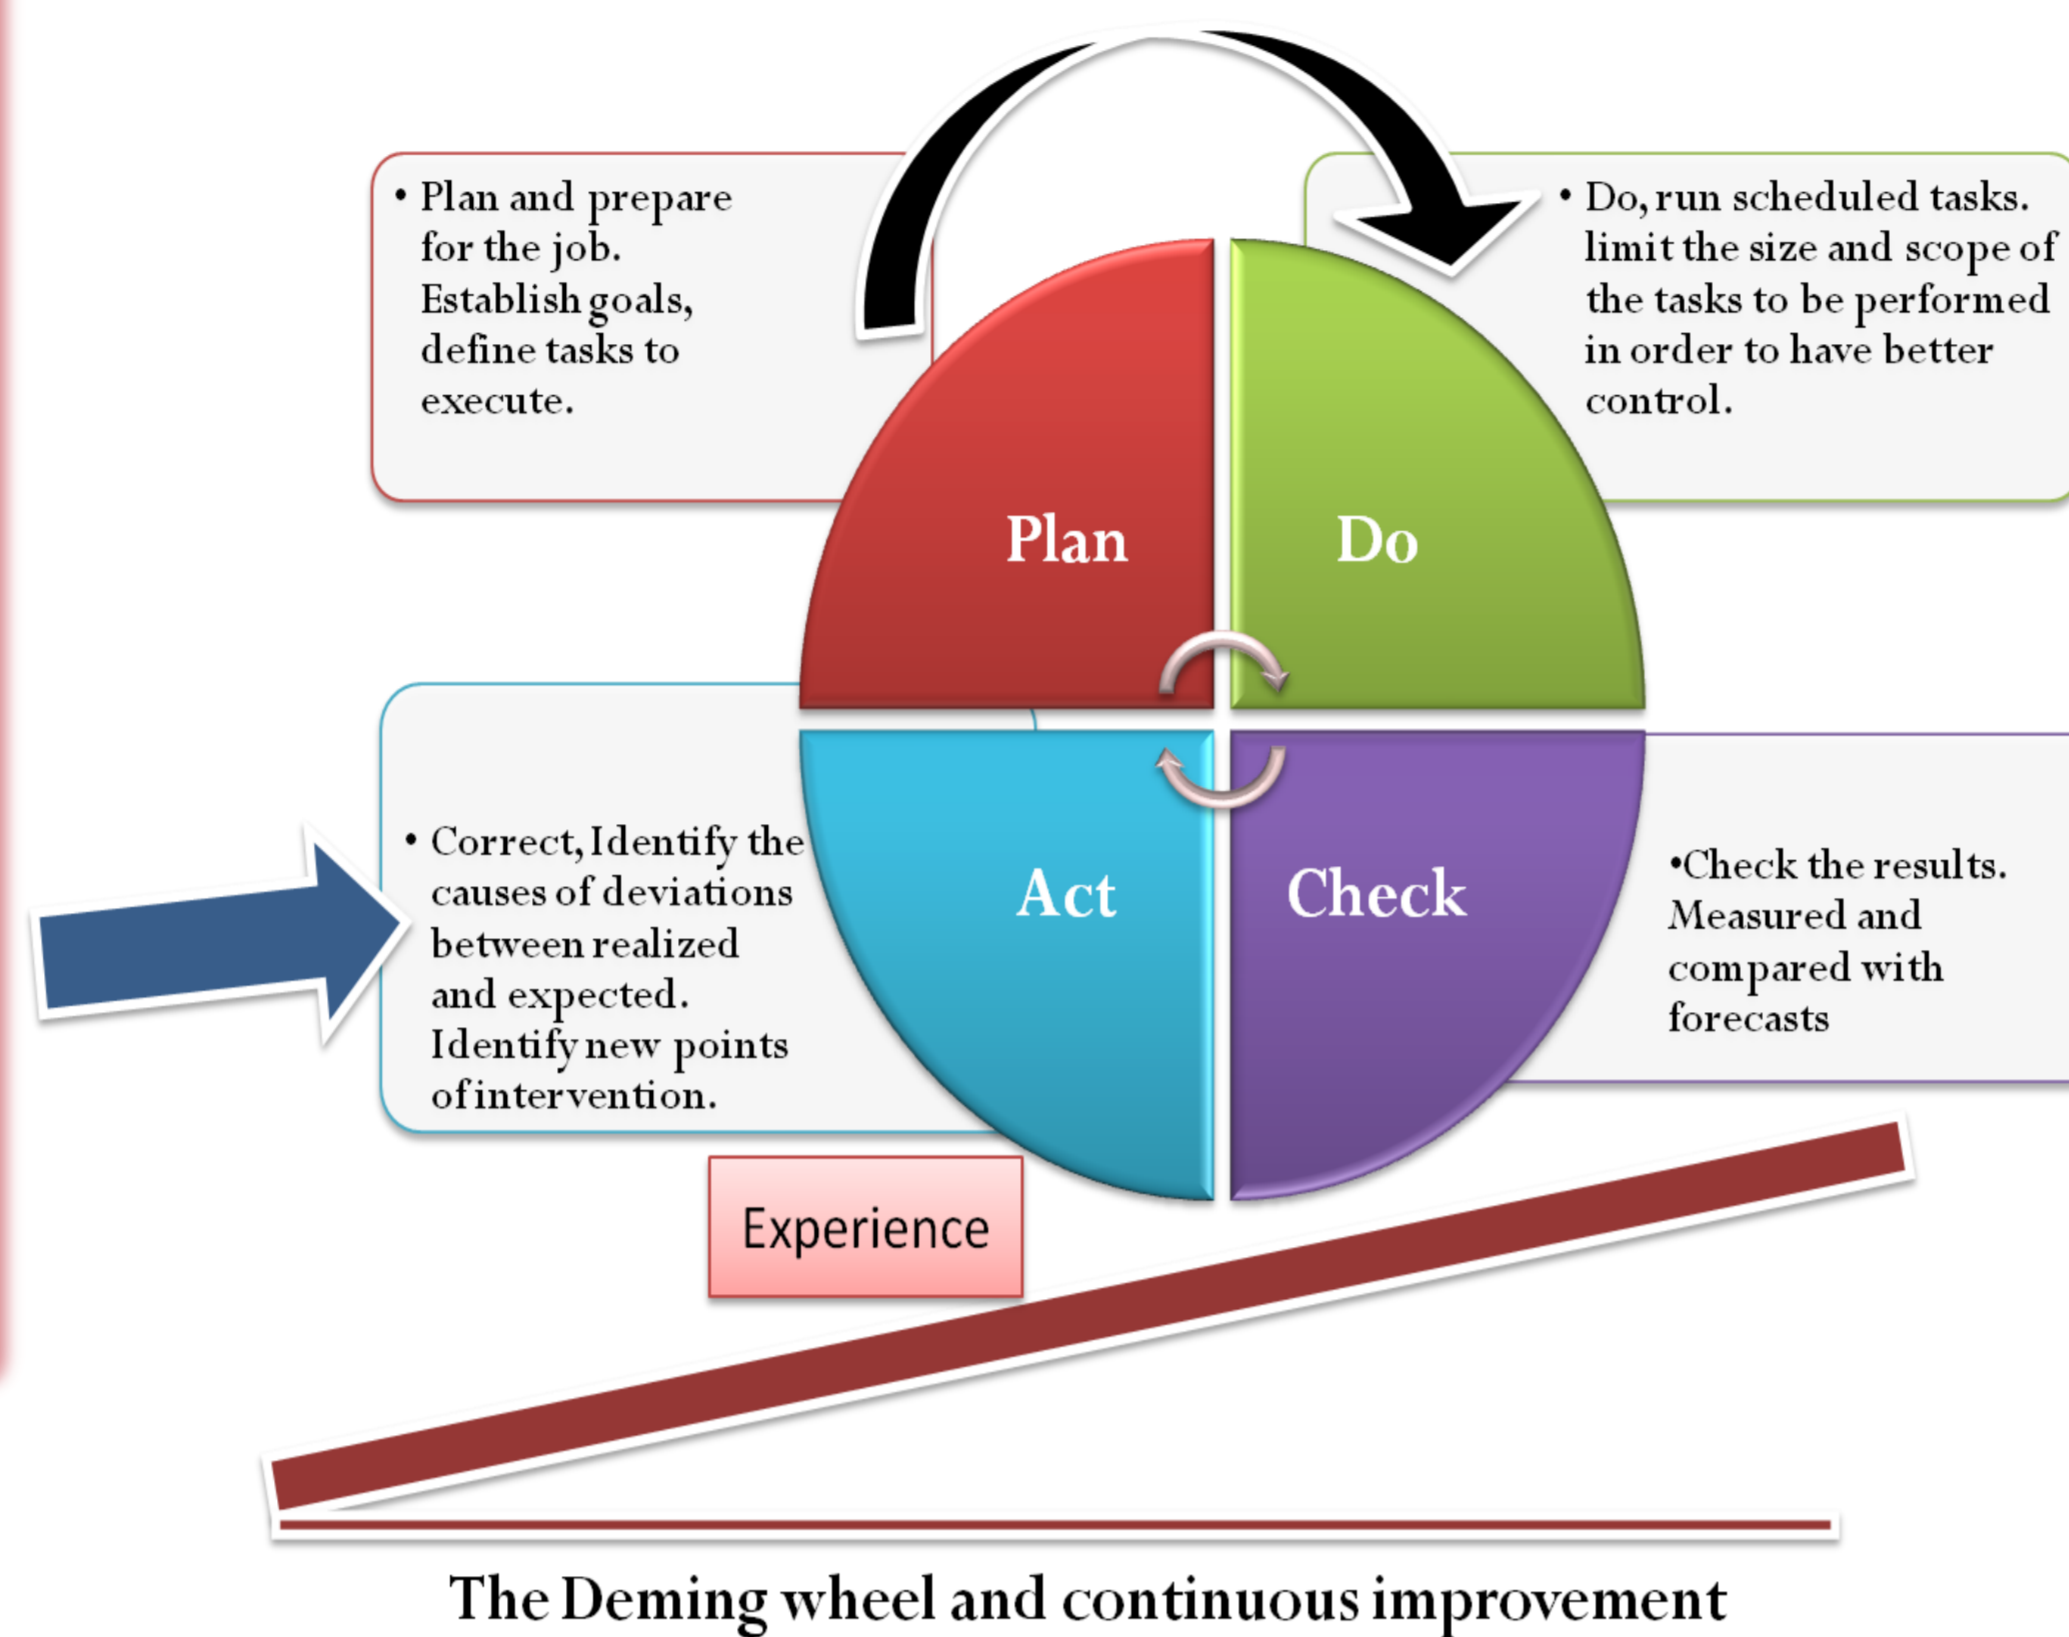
• Plan and prepare for the job. Establish goals, define tasks to execute.

• Do, run scheduled tasks. limit the size and scope of the tasks to be performed in order to have better control.

Plan

Do

Act

Check

• Correct, Identify the causes of deviations between realized and expected. Identify new points of intervention.

•Check the results. Measured and compared with forecasts

Experience

The Deming wheel and continuous improvement